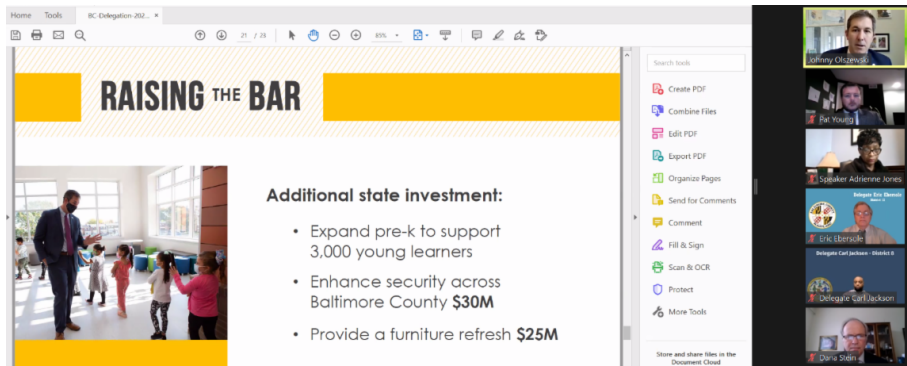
Home Tools BC-Delegation-202... ×

21 / 23 85%

RAISING THE BAR

Additional state investment:

• Expand pre-k to support 3,000 young learners

• Enhance security across Baltimore County $30M

• Provide a furniture refresh $25M

Search tools

Create PDF

Combine Files

Edit PDF

Export PDF

Organize Pages

Send for Comments

Comment

Fill & Sign

Scan & OCR

Protect

More Tools

Store and share files in the Document Cloud

Johnny Olszewski

Pat Young

Speaker Adrienne Jones

Delegate Eric Ebersole

Eric Ebersole

Delegate Carl Jackson - District 8

Delegate Carl Jackson

Dana Stein